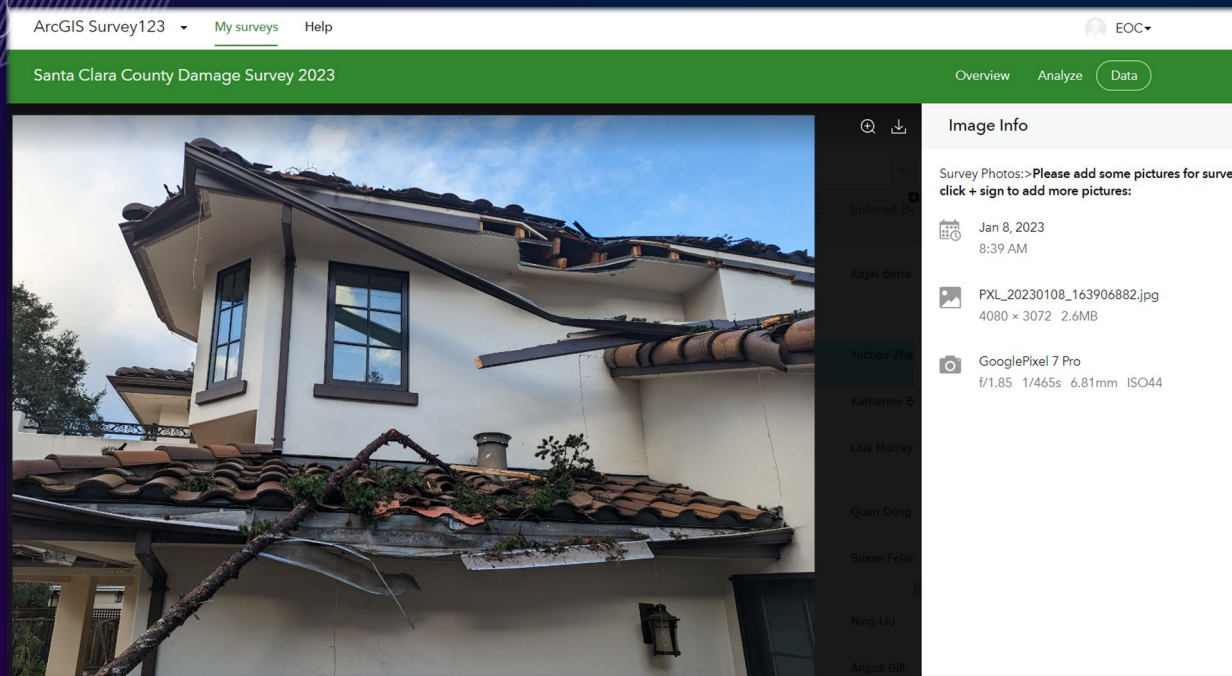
ArcGIS Survey123 ▾ My surveys Help

EOC▾

Santa Clara County Damage Survey 2023

Overview Analyze Data

Entered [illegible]

Rajat Batra

Yuchao Zha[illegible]

Katherine B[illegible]

Lois Murray

Quan Dong

Susan Felic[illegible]

Ning Liu

Angus Gill

Image Info

Survey Photos:>**Please add some pictures for surve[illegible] click + sign to add more pictures:**

Jan 8, 2023
8:39 AM

PXL_20230108_163906882.jpg
4080 × 3072 2.6MB

GooglePixel 7 Pro
f/1.85 1/465s 6.81mm ISO44